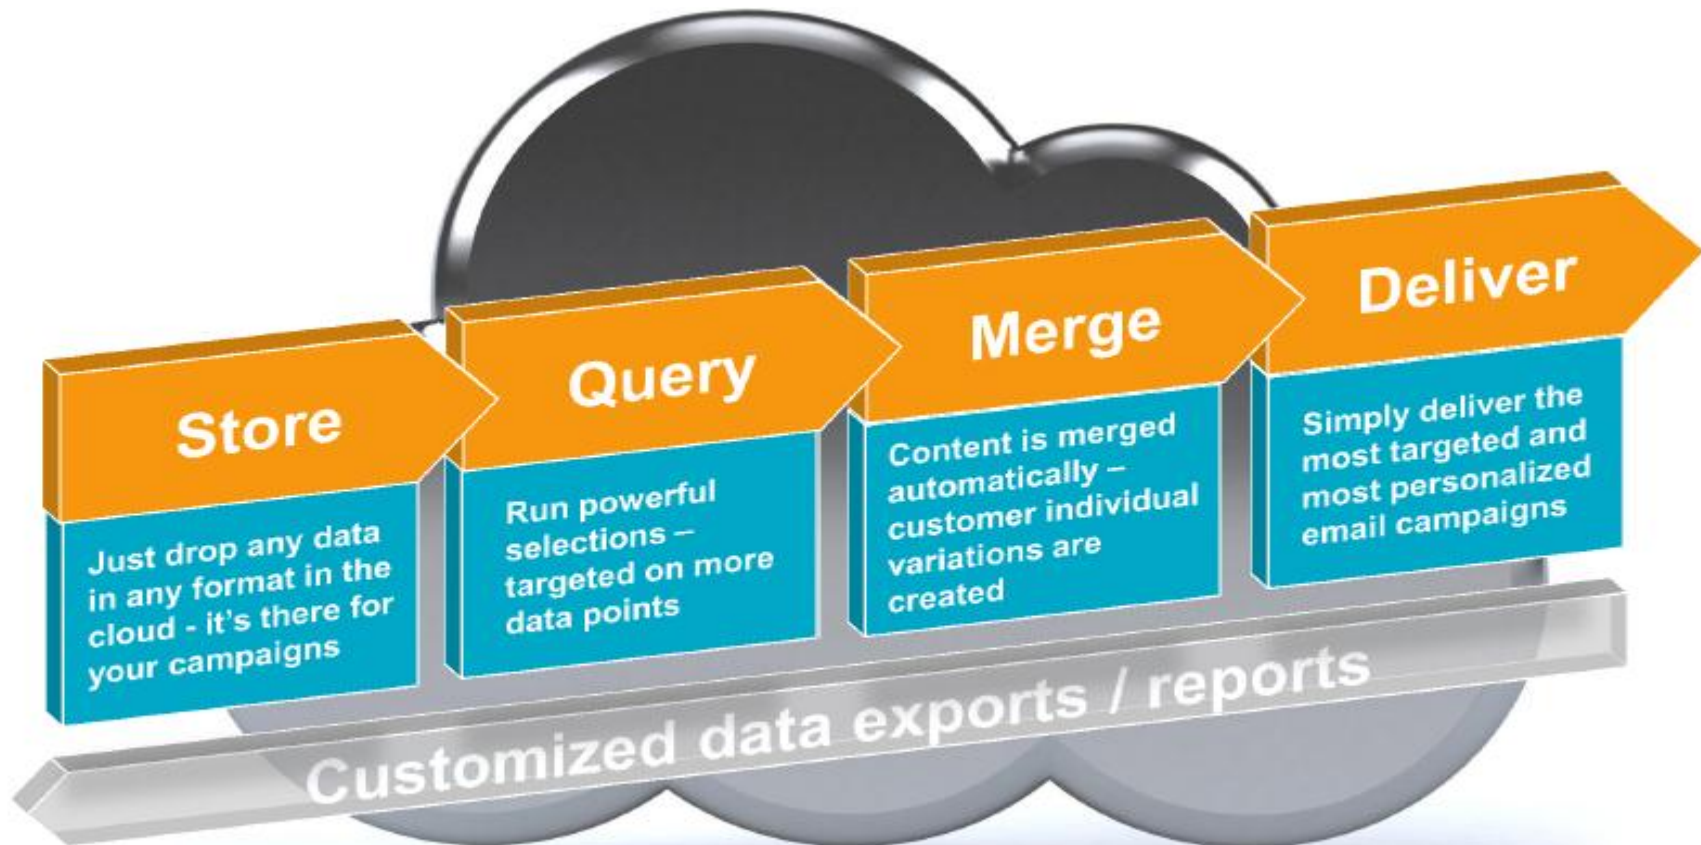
Store

Just drop any data in any format in the cloud - it's there for your campaigns

Query

Run powerful selections – targeted on more data points

Merge

Content is merged automatically – customer individual variations are created

Deliver

Simply deliver the most targeted and most personalized email campaigns

Customized data exports / reports